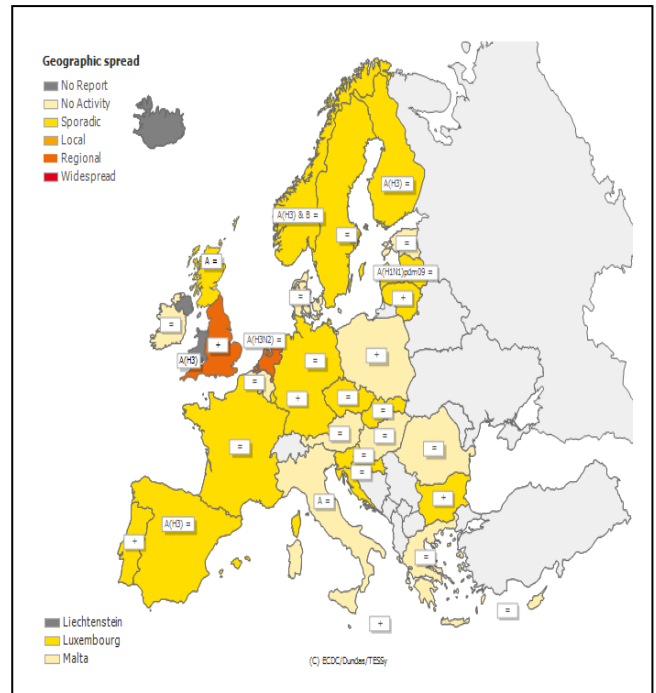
Geographic spread

No Report
No Activity
Sporadic
Local
Regional
Widespread

A(H3) =
A(H3) & B =
=
=
A =
A(H1N1)pdm09 =
=
+
=
+
A(H3)
A(H3N2) =
=
+
=
+
=
=
=
=
=
=
=
=
=
A =
+
A(H3) =
+
=
=
+

Liechtenstein
Luxembourg
Malta

(C) ECDC/Dundas/TESSy